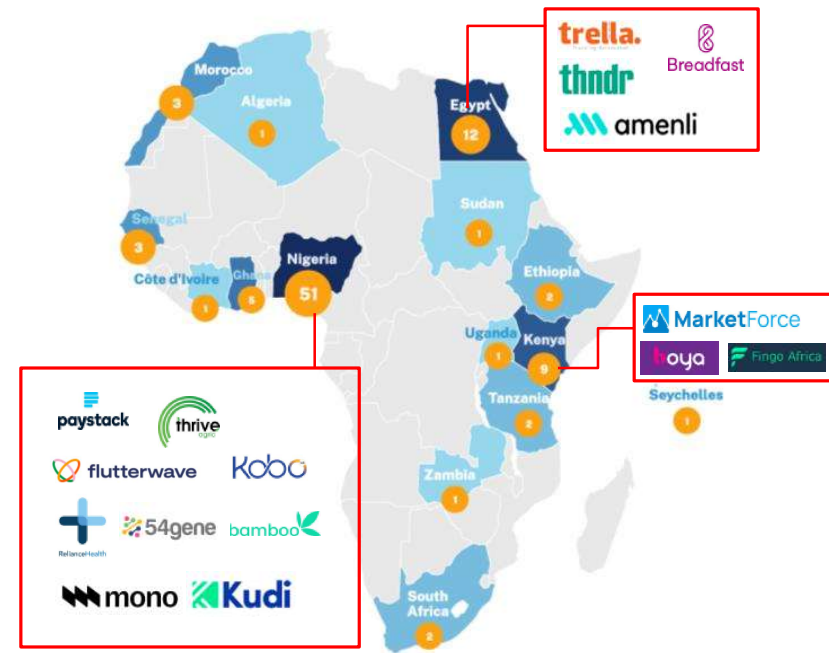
trella.
Breadfast
thndr
amenli
Morocco
3
Algeria
1
Egypt
12
Senegal
3
Sudan
1
Côte d'Ivoire
1
Ghana
5
Nigeria
51
Ethiopia
2
MarketForce
boya
Fingo Africa
Uganda
1
Kenya
9
Tanzania
2
Seychelles
1
Zambia
1
South Africa
2
paystack
thrive
agric
flutterwave
Kobo
RelianceHealth
54gene
bamboo
mono
Kudi